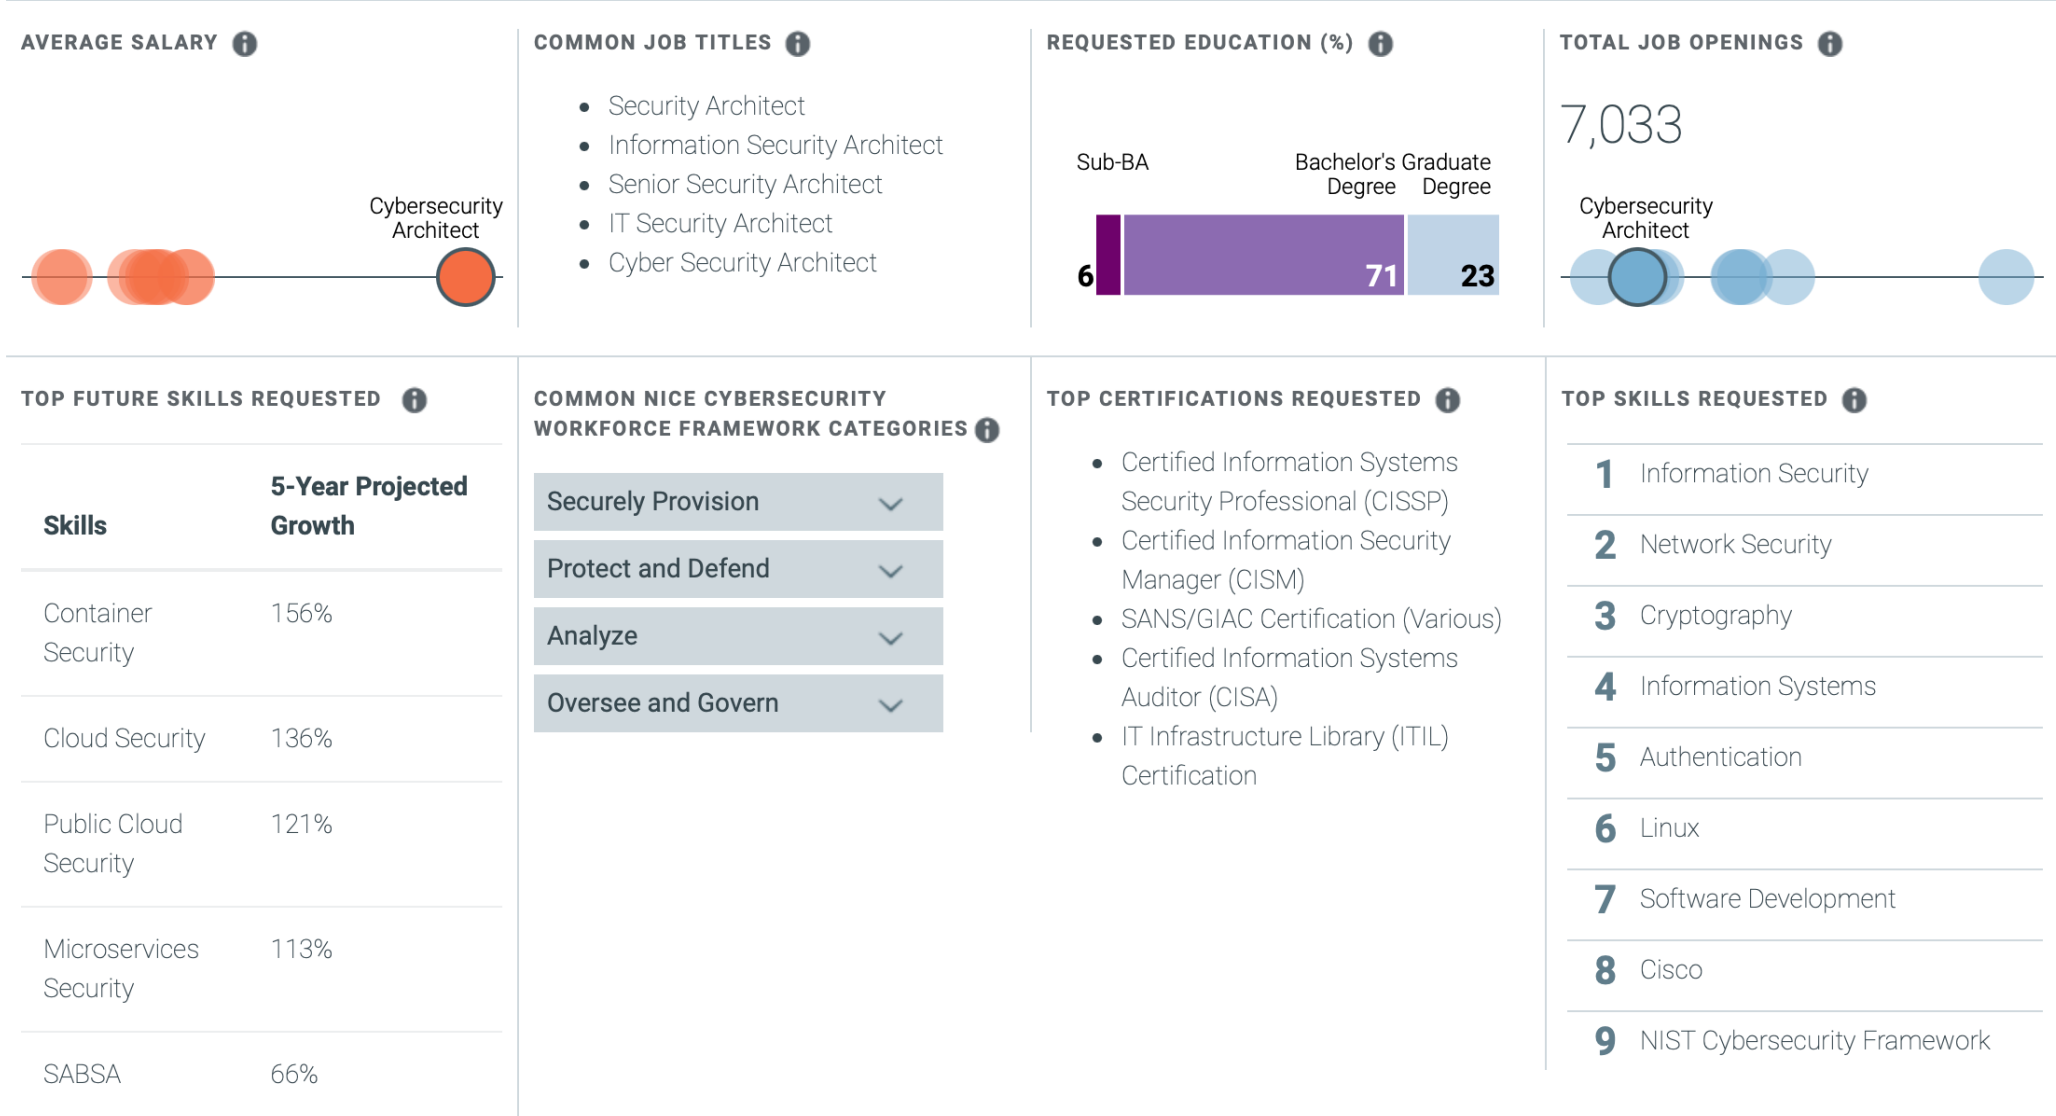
AVERAGE SALARY

Cybersecurity Architect

COMMON JOB TITLES

- Security Architect
- Information Security Architect
- Senior Security Architect
- IT Security Architect
- Cyber Security Architect

REQUESTED EDUCATION (%)

Sub-BA

Bachelor's Degree

Graduate Degree

6

71

23

TOTAL JOB OPENINGS

7,033

Cybersecurity Architect

TOP FUTURE SKILLS REQUESTED

| Skills | 5-Year Projected Growth |
|---|---|
| Container Security | 156% |
| Cloud Security | 136% |
| Public Cloud Security | 121% |
| Microservices Security | 113% |
| SABSA | 66% |

COMMON NICE CYBERSECURITY WORKFORCE FRAMEWORK CATEGORIES

Securely Provision

Protect and Defend

Analyze

Oversee and Govern

TOP CERTIFICATIONS REQUESTED

- Certified Information Systems Security Professional (CISSP)
- Certified Information Security Manager (CISM)
- SANS/GIAC Certification (Various)
- Certified Information Systems Auditor (CISA)
- IT Infrastructure Library (ITIL) Certification

TOP SKILLS REQUESTED

1 Information Security
2 Network Security
3 Cryptography
4 Information Systems
5 Authentication
6 Linux
7 Software Development
8 Cisco
9 NIST Cybersecurity Framework